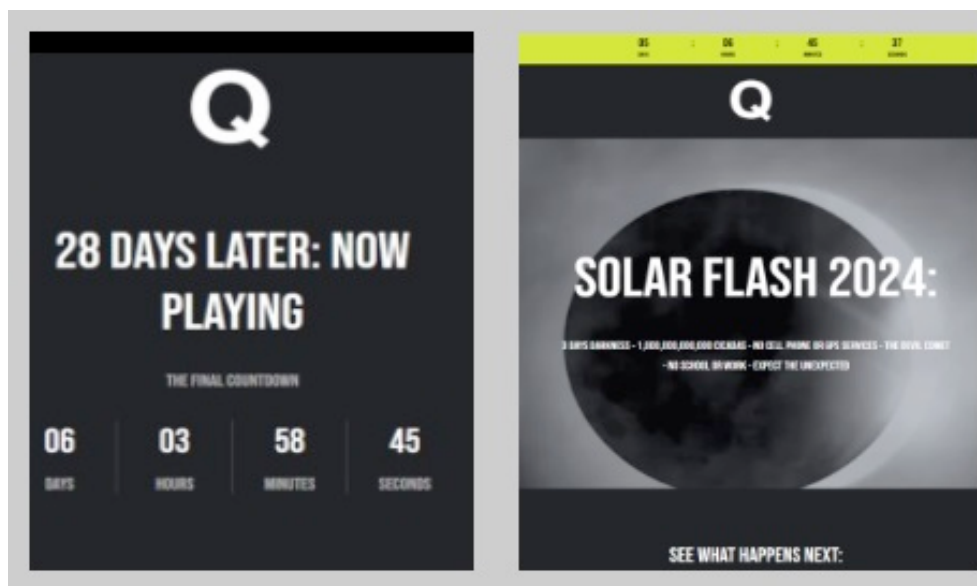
Q

28 DAYS LATER: NOW PLAYING

THE FINAL COUNTDOWN

06
DAYS

03
HOURS

58
MINUTES

45
SECONDS

05 : 06 : 45 : 37
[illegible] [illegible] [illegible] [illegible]

Q

SOLAR FLASH 2024:

3 DAYS DARKNESS - 1,000,000,000,000 CICADAS - NO CELL PHONE OR GPS SERVICES - THE DEVIL COMET - NO SCHOOL OR WORK - EXPECT THE UNEXPECTED

SEE WHAT HAPPENS NEXT: